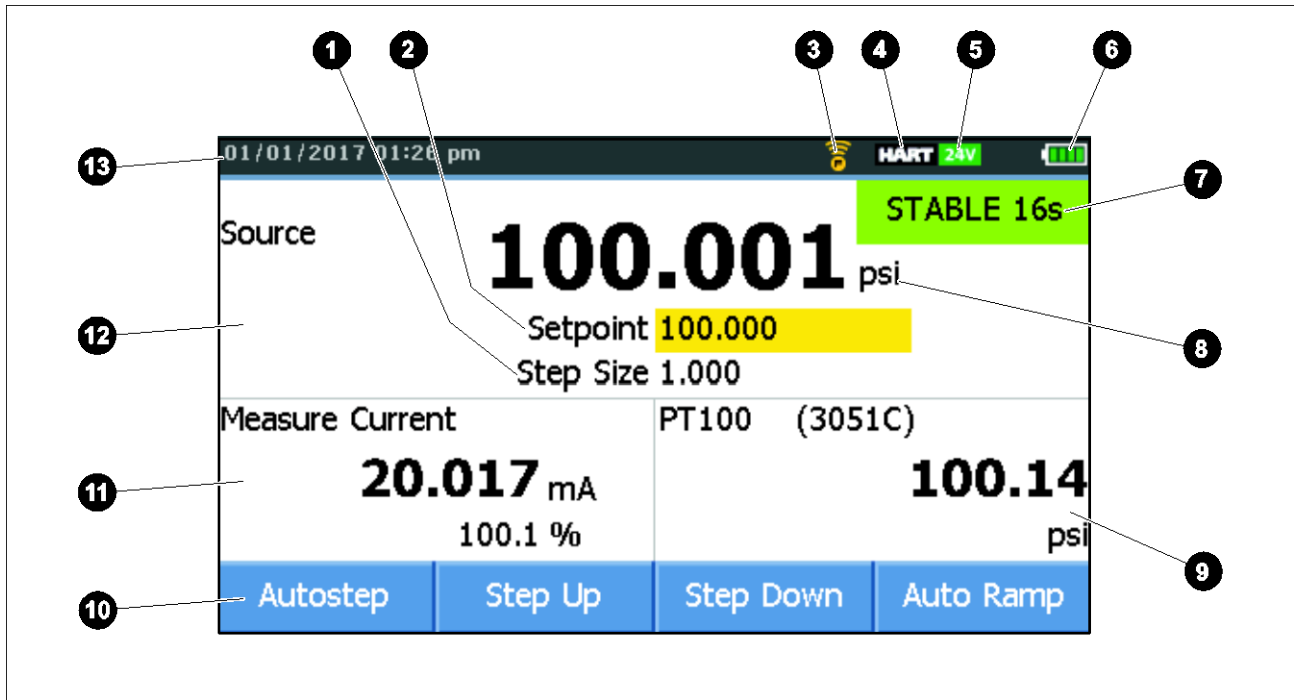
1 2 3 4 5 6

13 01/01/2017 01:26 pm HART 24V

STABLE 16s 7

Source

100.001 psi

12

Setpoint 100.000 8

Step Size 1.000

Measure Current

PT100 (3051C)

11 20.017 mA

100.14

100.1 %

psi 9

10 Autostep Step Up Step Down Auto Ramp